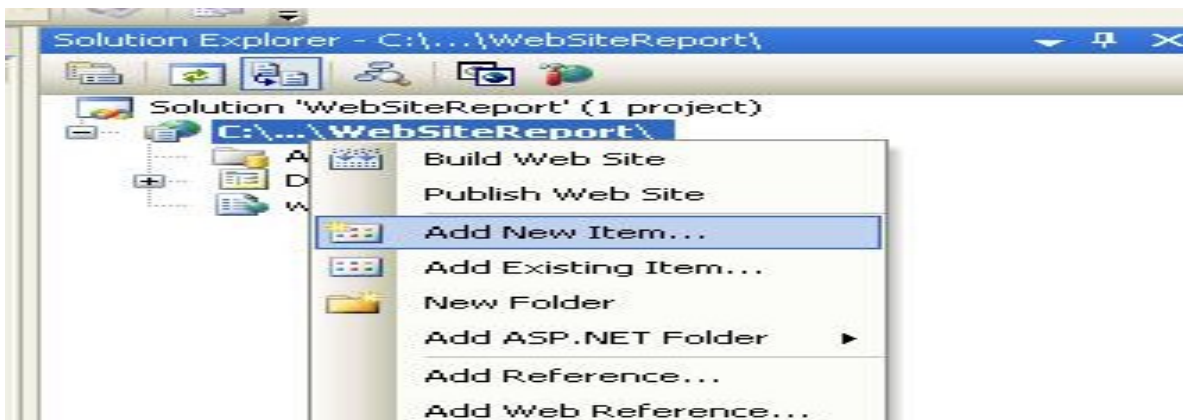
Solution Explorer - C:\...\WebSiteReport\

Solution 'WebSiteReport' (1 project)

C:\...\WebSiteReport\

A

D

W

Build Web Site

Publish Web Site

Add New Item...

Add Existing Item...

New Folder

Add ASP.NET Folder

Add Reference...

Add Web Reference...